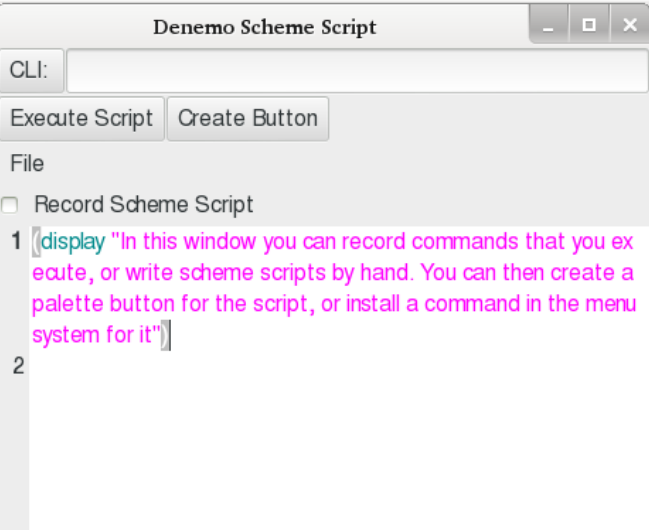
Denemo Scheme Script

CLI:

Execute Script Create Button

File

Record Scheme Script

1 (display "In this window you can record commands that you execute, or write scheme scripts by hand. You can then create a palette button for the script, or install a command in the menu system for it")

2